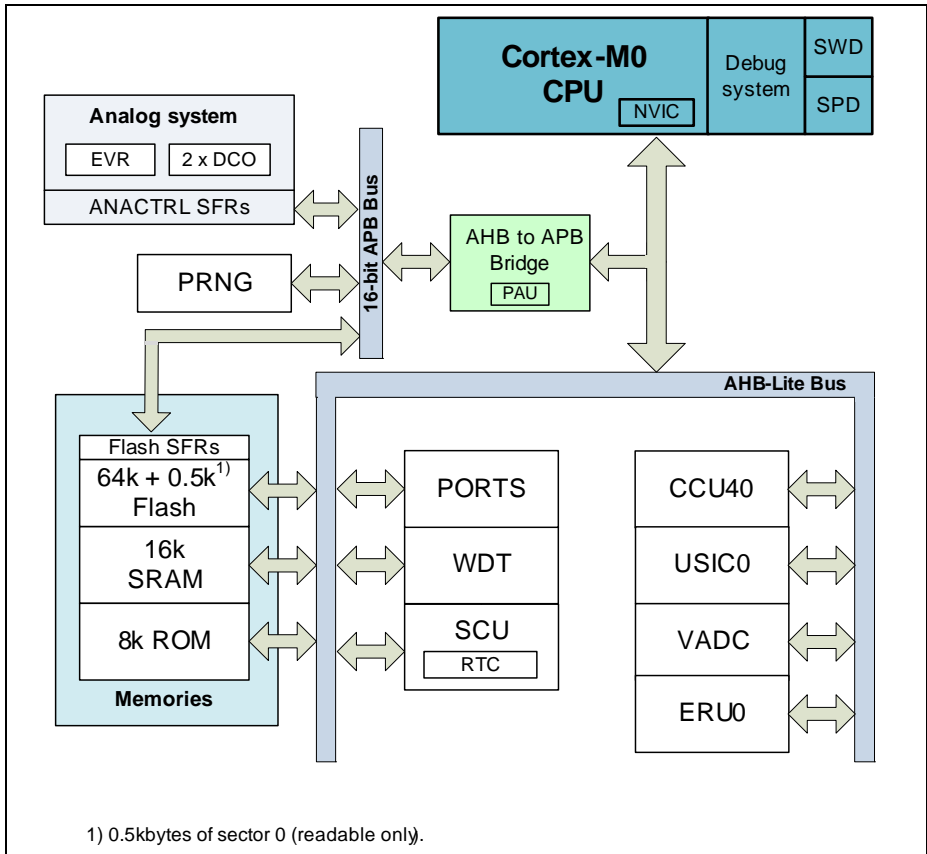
Cortex-M0
CPU
NVIC
Debug system
SWD
SPD

Analog system
EVR
2 x DCO
ANACTRL SFRs

16-bit APB Bus

AHB to APB Bridge
PAU

PRNG

AHB-Lite Bus

Flash SFRs
64k + 0.5k$^{1)}$
Flash
16k
SRAM
8k ROM
Memories

PORTS
WDT
SCU
RTC

CCU40
USIC0
VADC
ERU0

1) 0.5kbytes of sector 0 (readable only).